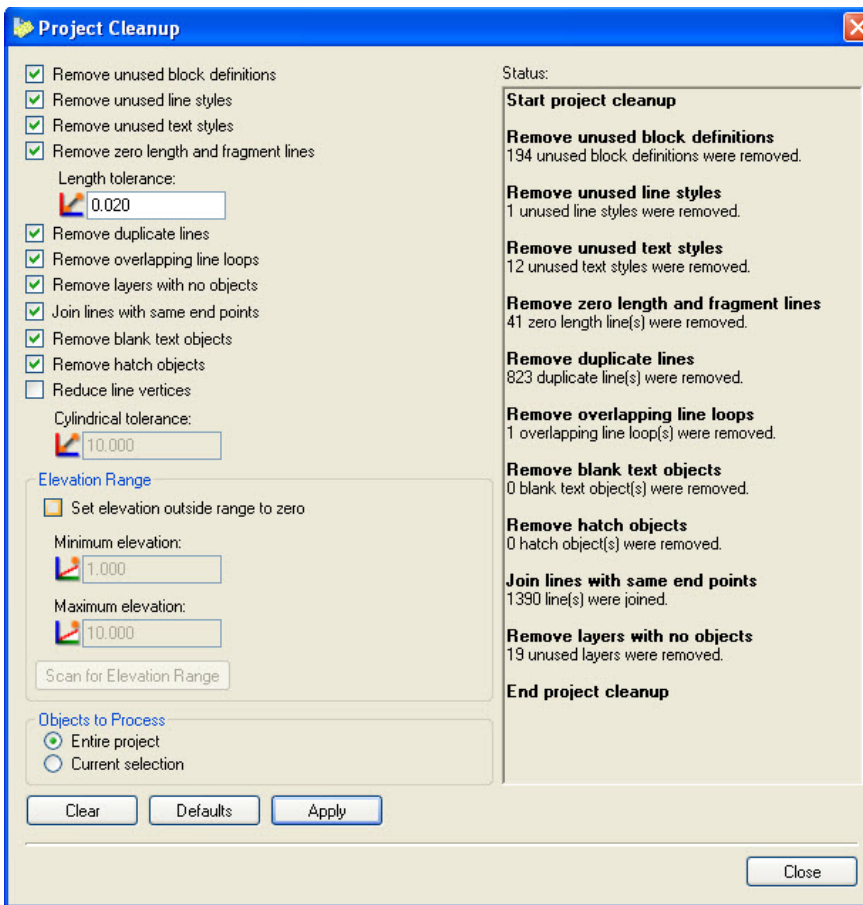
Project Cleanup

Remove unused block definitions
Remove unused line styles
Remove unused text styles
Remove zero length and fragment lines
Length tolerance:
0.020
Remove duplicate lines
Remove overlapping line loops
Remove layers with no objects
Join lines with same end points
Remove blank text objects
Remove hatch objects
Reduce line vertices
Cylindrical tolerance:
10.000

Elevation Range
Set elevation outside range to zero
Minimum elevation:
1.000
Maximum elevation:
10.000
Scan for Elevation Range

Objects to Process
Entire project
Current selection

Clear
Defaults
Apply

Status:

Start project cleanup

Remove unused block definitions
194 unused block definitions were removed.

Remove unused line styles
1 unused line styles were removed.

Remove unused text styles
12 unused text styles were removed.

Remove zero length and fragment lines
41 zero length line(s) were removed.

Remove duplicate lines
823 duplicate line(s) were removed.

Remove overlapping line loops
1 overlapping line loop(s) were removed.

Remove blank text objects
0 blank text object(s) were removed.

Remove hatch objects
0 hatch object(s) were removed.

Join lines with same end points
1390 line(s) were joined.

Remove layers with no objects
19 unused layers were removed.

End project cleanup

Close